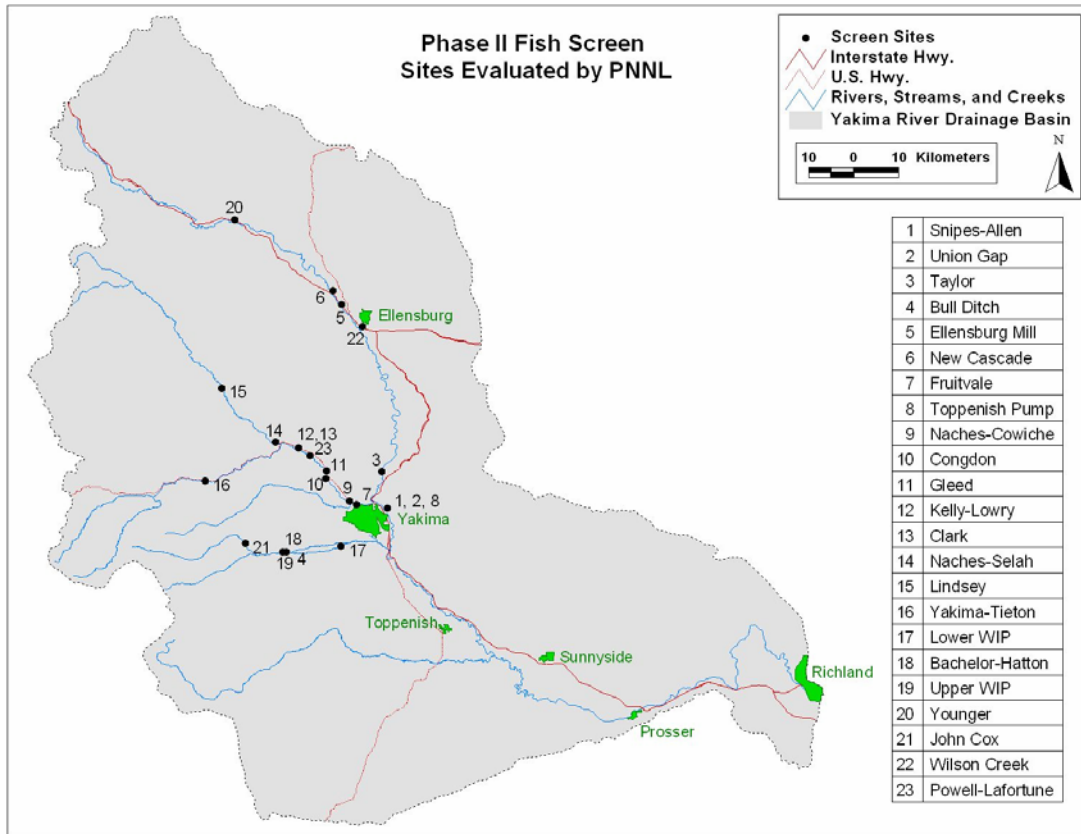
Phase II Fish Screen
Sites Evaluated by PNNL

Screen Sites
Interstate Hwy.
U.S. Hwy.
Rivers, Streams, and Creeks
Yakima River Drainage Basin

10 0 10 Kilometers

N

| 1 | Snipes-Allen |
|---|---|
| 2 | Union Gap |
| 3 | Taylor |
| 4 | Bull Ditch |
| 5 | Ellensburg Mill |
| 6 | New Cascade |
| 7 | Fruitvale |
| 8 | Toppenish Pump |
| 9 | Naches-Cowiche |
| 10 | Congdon |
| 11 | Gleed |
| 12 | Kelly-Lowry |
| 13 | Clark |
| 14 | Naches-Selah |
| 15 | Lindsey |
| 16 | Yakima-Tieton |
| 17 | Lower WIP |
| 18 | Bachelor-Hatton |
| 19 | Upper WIP |
| 20 | Younger |
| 21 | John Cox |
| 22 | Wilson Creek |
| 23 | Powell-Lafortune |

20
6
5
Ellensburg
22
15
14
12,13
23
11
3
10
9
7
1, 2, 8
16
Yakima
18
21
19
4
17
Toppenish
Sunnyside
Richland
Prosser